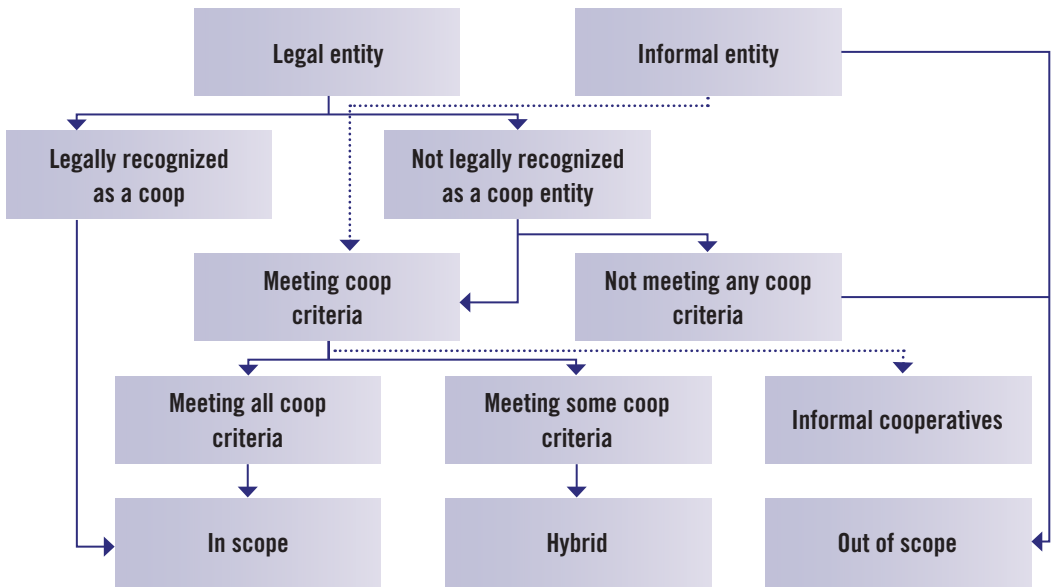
Legal entity

Informal entity

Legally recognized as a coop

Not legally recognized as a coop entity

Meeting coop criteria

Not meeting any coop criteria

Meeting all coop criteria

Meeting some coop criteria

Informal cooperatives

In scope

Hybrid

Out of scope